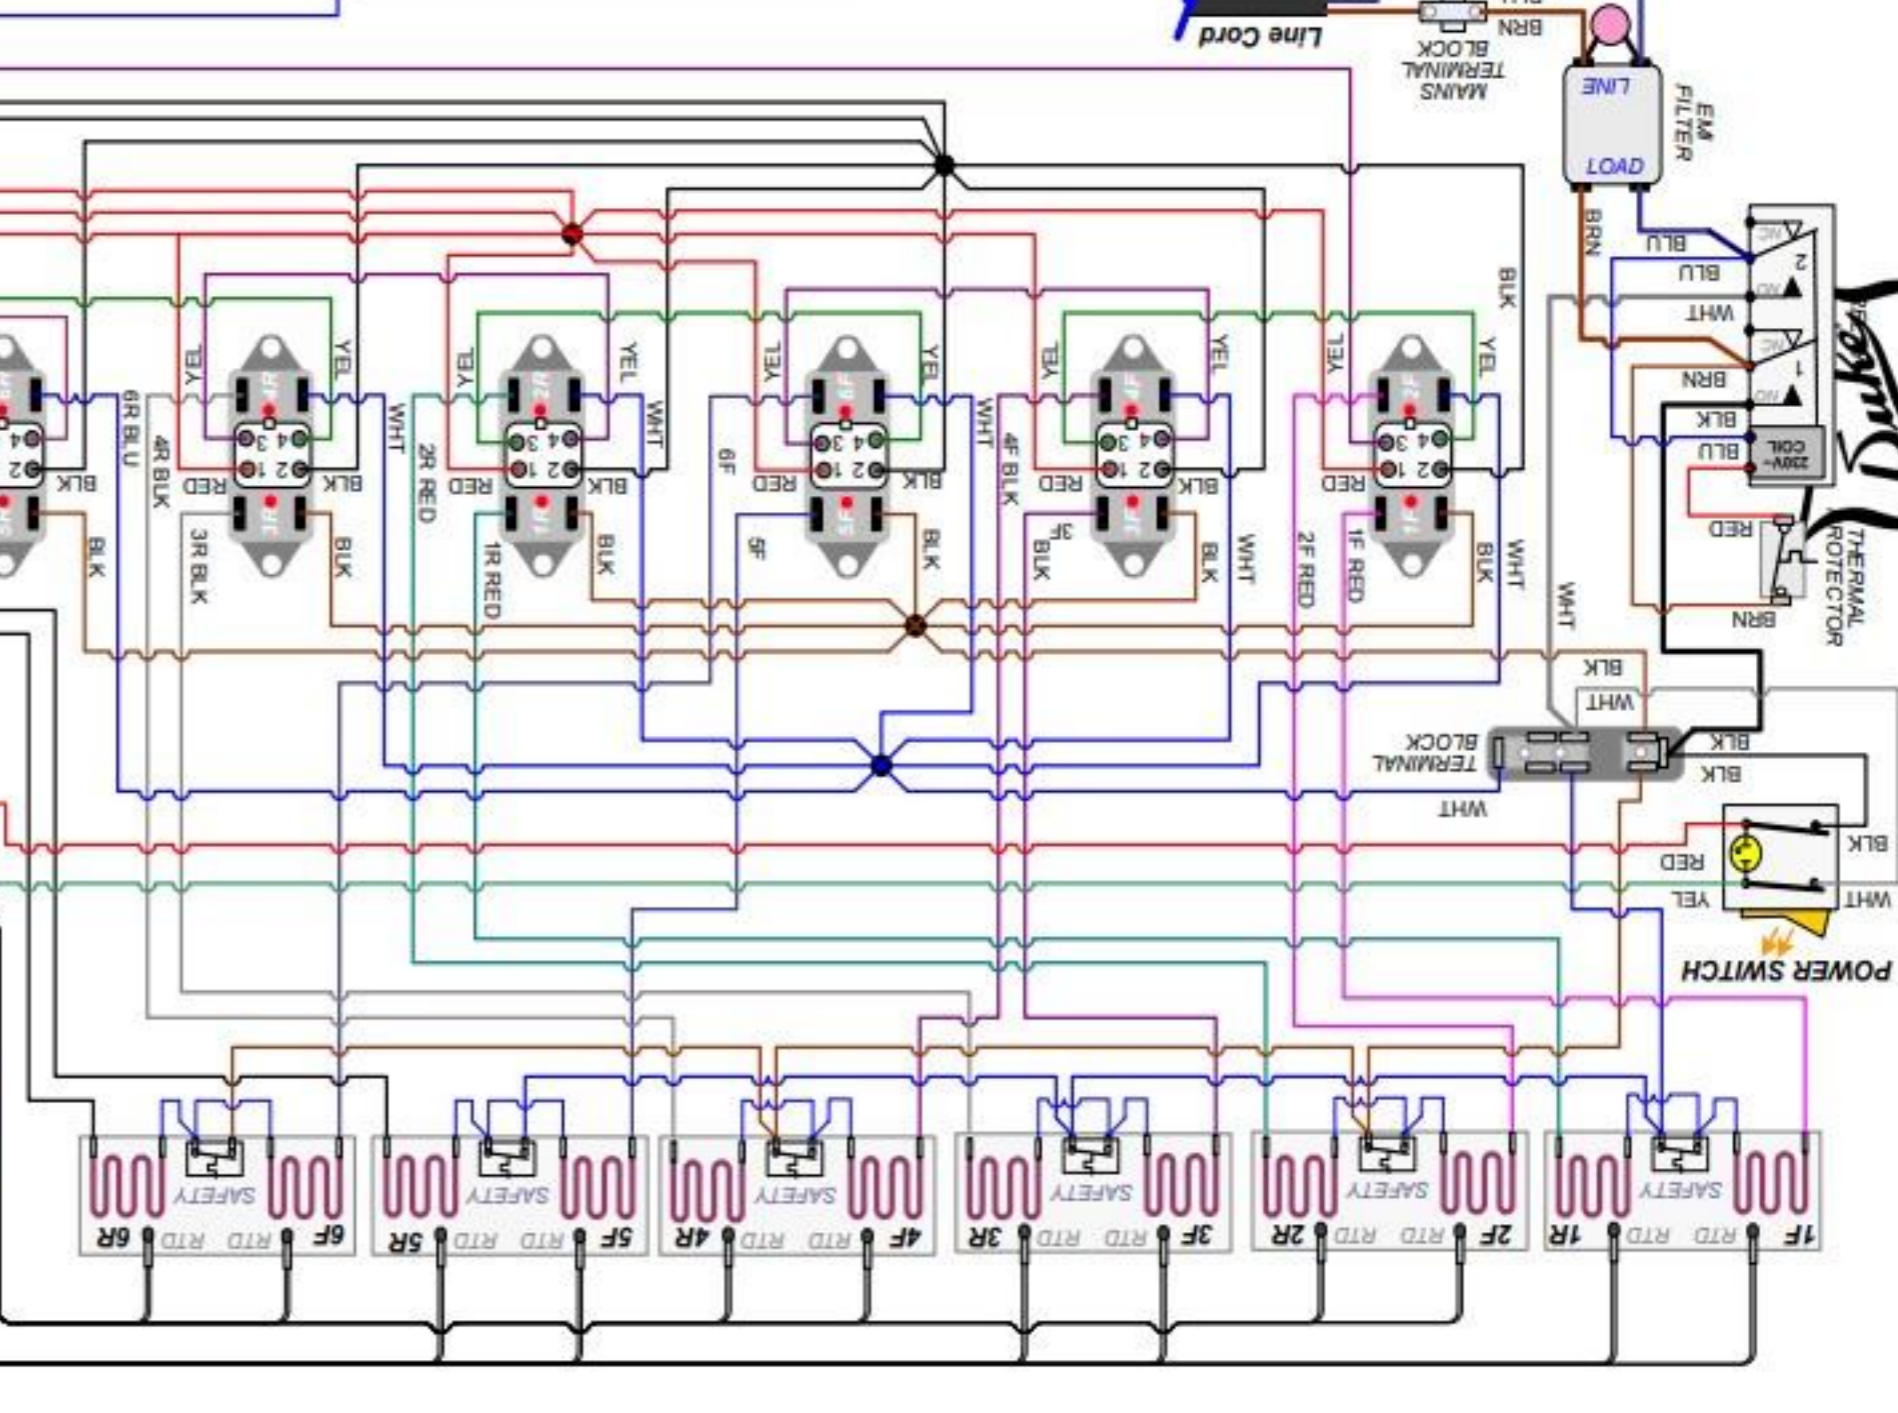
Line Cord
MAINS TERMINAL BLOCK
BRN
LINE
LOAD
EM FILTER
BRN
BLU
BLU
WHT
BRN
BLK
BLU
230V~ COIL
RED
BRN
THERMAL PROTECTOR
Duke
BLK
YEL
YEL
YEL
YEL
YEL
YEL
YEL
YEL
YEL
YEL
6R BLU
4R BLK
RED
BLK
BLK
BLK
3R BLK
WHT
2R RED
RED
BLK
1R RED
BLK
WHT
6F
RED
BLK
5F
BLK
WHT
4F BLK
RED
3F BLK
BLK
WHT
2F RED
RED
1F RED
BLK
WHT
WHT
BLK
WHT
TERMINAL BLOCK
BLK
BLK
WHT
RED
BLK
YEL
WHT
POWER SWITCH
SAFETY
SAFETY
SAFETY
SAFETY
SAFETY
SAFETY
6R RTD RTD 6F
5R RTD RTD 5F
4R RTD RTD 4F
3R RTD RTD 3F
2R RTD RTD 2F
1R RTD RTD 1F